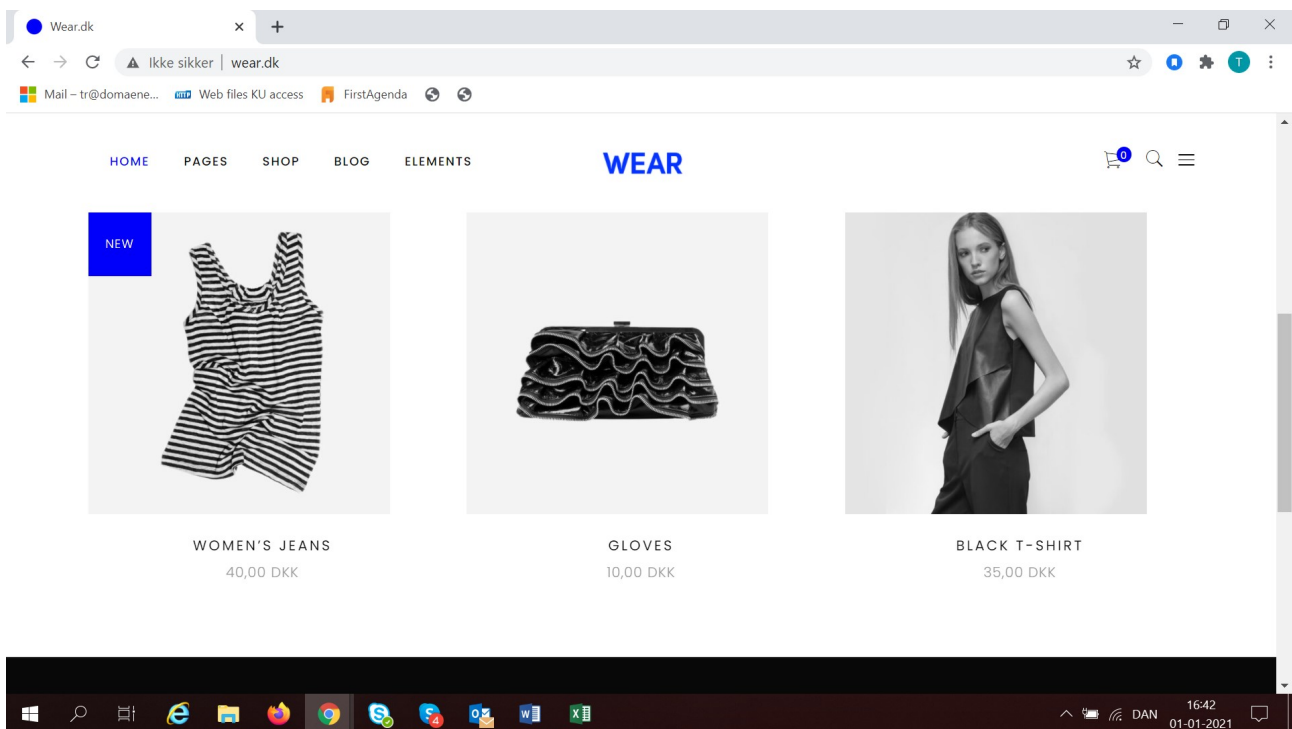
Wear.dk
Ikke sikker | wear.dk
Mail – tr@domaene... Web files KU access FirstAgenda

HOME PAGES SHOP BLOG ELEMENTS
WEAR
0

NEW

WOMEN'S JEANS
40,00 DKK

GLOVES
10,00 DKK

BLACK T-SHIRT
35,00 DKK

DAN 16:42 01-01-2021